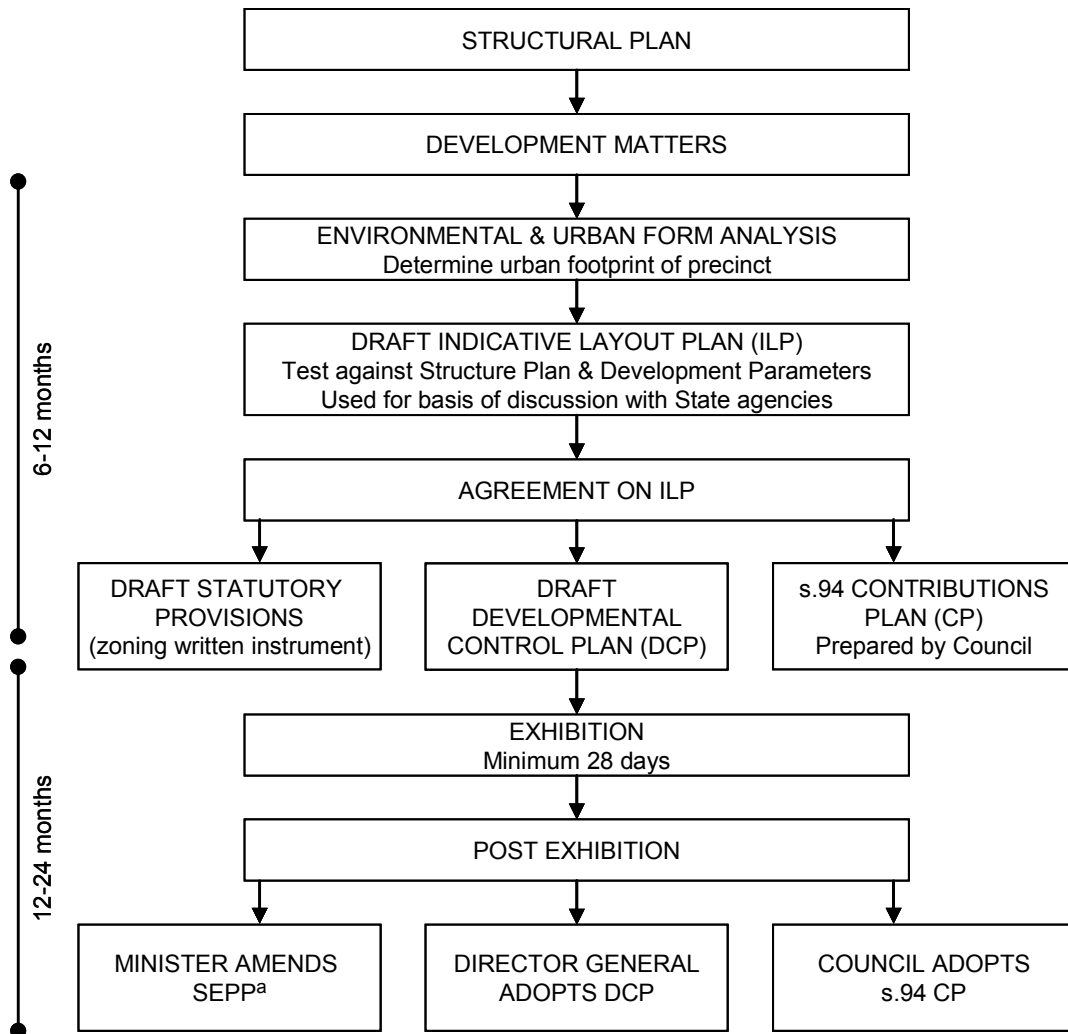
STRUCTURAL PLAN

DEVELOPMENT MATTERS

ENVIRONMENTAL & URBAN FORM ANALYSIS
Determine urban footprint of precinct

DRAFT INDICATIVE LAYOUT PLAN (ILP)
Test against Structure Plan & Development Parameters
Used for basis of discussion with State agencies

AGREEMENT ON ILP

DRAFT STATUTORY PROVISIONS (zoning written instrument)

DRAFT DEVELOPMENTAL CONTROL PLAN (DCP)

s.94 CONTRIBUTIONS PLAN (CP)
Prepared by Council

EXHIBITION
Minimum 28 days

POST EXHIBITION

MINISTER AMENDS SEPP$^{a}$

DIRECTOR GENERAL ADOPTS DCP

COUNCIL ADOPTS s.94 CP

6-12 months

12-24 months